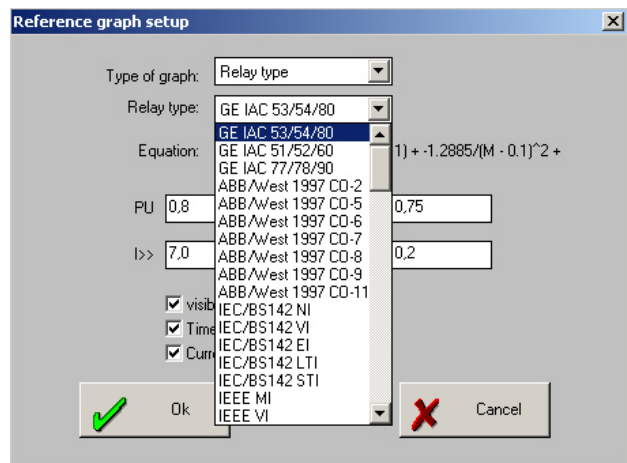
Reference graph setup

Type of graph: Relay type

Relay type: GE IAC 53/54/80

Equation: 1) + -1.2885/(M - 0.1)^2 +

GE IAC 53/54/80
GE IAC 51/52/60
GE IAC 77/78/90
ABB/West 1997 CO-2
ABB/West 1997 CO-5
ABB/West 1997 CO-6
ABB/West 1997 CO-7
ABB/West 1997 CO-8
ABB/West 1997 CO-9
ABB/West 1997 CO-11
IEC/BS142 NI
IEC/BS142 VI
IEC/BS142 EI
IEC/BS142 LTI
IEC/BS142 STI
IEEE MI
IEEE VI

PU 0,8 0,75

I>> 7,0 0,2

visib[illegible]
Time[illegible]
Curr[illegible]

Ok

Cancel